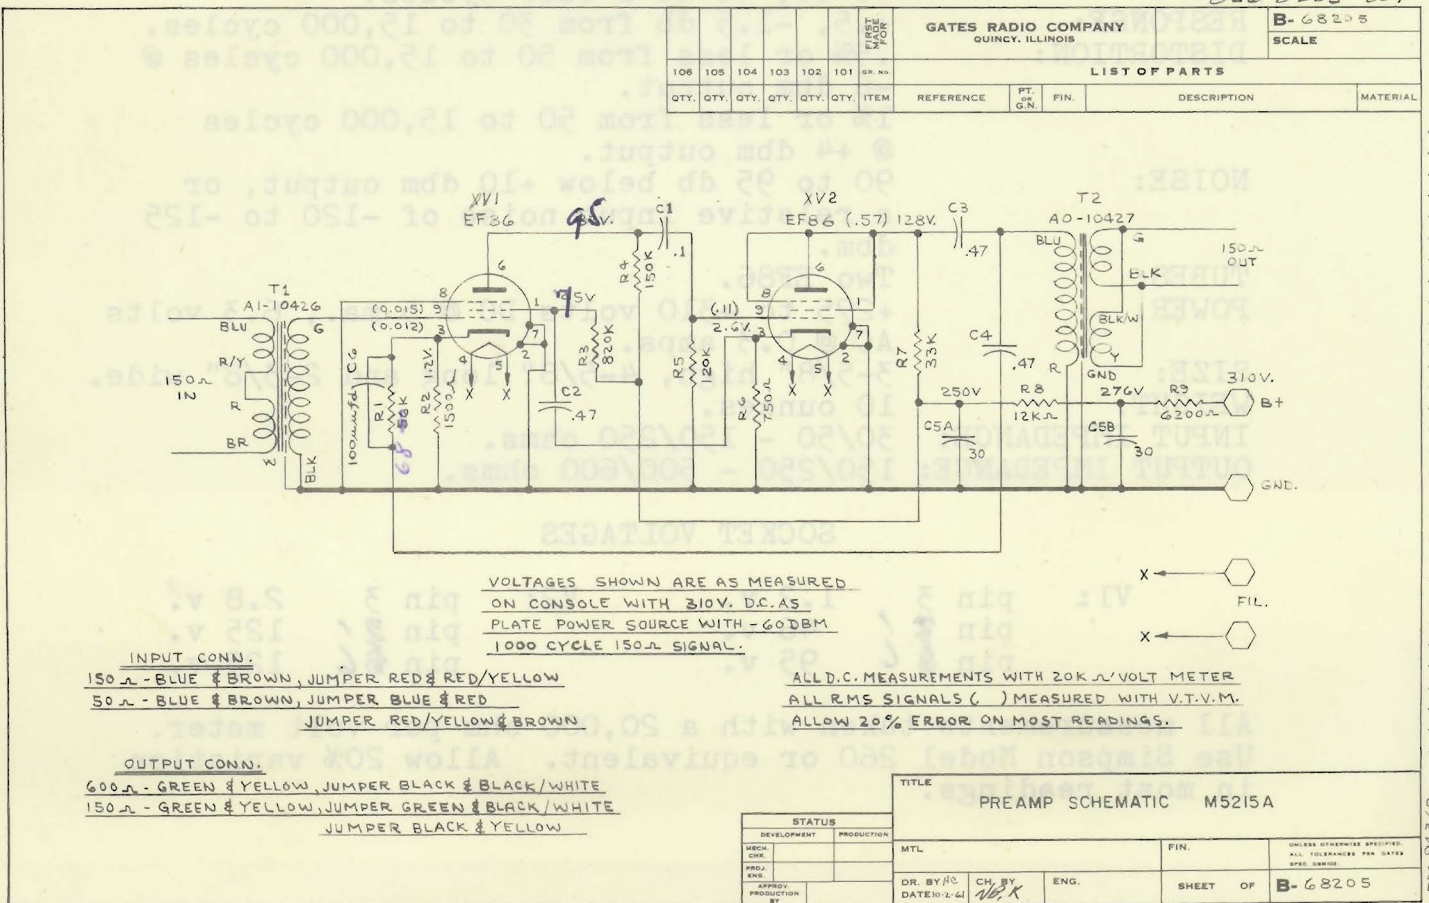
GATES RADIO COMPANY
QUINCY, ILLINOIS

B- 68205
SCALE

LIST OF PARTS

| 106 | 105 | 104 | 103 | 102 | 101 | FIRST MADE FOR SR. No. | | | | | |
|---|---|---|---|---|---|---|---|---|---|---|---|
| QTY. | QTY. | QTY. | QTY. | QTY. | QTY. | ITEM | REFERENCE | PT. OR G.N. | FIN. | DESCRIPTION | MATERIAL |

RESPONSE: ±.5, -1.5 db from 50 to 15,000 cycles.
DISTORTION: .5% or less from 50 to 15,000 cycles @ +10 dbm output.
1% or less from 50 to 15,000 cycles @ +4 dbm output.
NOISE: 90 to 95 db below +10 dbm output, or equivalent input noise of -120 to -125 dbm.
TUBES: Two EF86.
POWER: +310 to 320 volts DC @ 3ma. 6.3 volts AC @ .6 amps.
SIZE: 4-5/8" high, 4-3/4" long and 2-5/8" wide.
WEIGHT: 10 ounces.
INPUT IMPEDANCE: 30/50 - 150/250 ohms.
OUTPUT IMPEDANCE: 150/250 - 600/600 ohms.

SOCKET VOLTAGES

V1: pin 3 1.8 v. pin 3 2.8 v.
pin 1 125 v.
pin 6 95 v. pin 6 125 v.

All measurements taken with a 20,000 ohm per volt meter. Use Simpson Model 260 or equivalent. Allow 20% variation in most readings.

XV1 EF86
XV2 EF86 (.57) 128V.
T1 A1-10426
T2 AO-10427
C1 .1
C2 .47
C3 .47
C4 .47
C5A 30
C5B 30
R1 68K
R2 1.2K 1500Ω
R3 820K
R4 150K
R5 20K
R6 1500Ω
R7 33K
R8 12KΩ
R9 6200Ω
100mmfd C6
(0.015)
(0.012)
1.2V.
95
45V
(1)
2.6V.
250V
276V
310V.
B+
BLU
G
R/Y
R
BR
W
BLK
BLK/W
Y
GND
150Ω IN
150Ω OUT
GND.
FIL.
X
8 6 1 3 4 5 2 7 9

VOLTAGES SHOWN ARE AS MEASURED ON CONSOLE WITH 310V. D.C. AS PLATE POWER SOURCE WITH -60DBM 1000 CYCLE 150Ω SIGNAL.

ALL D.C. MEASUREMENTS WITH 20K Ω/VOLT METER
ALL RMS SIGNALS ( ) MEASURED WITH V.T.V.M.
ALLOW 20% ERROR ON MOST READINGS.

INPUT CONN.
150Ω - BLUE & BROWN, JUMPER RED & RED/YELLOW
50Ω - BLUE & BROWN, JUMPER BLUE & RED
JUMPER RED/YELLOW & BROWN

OUTPUT CONN.
600Ω - GREEN & YELLOW, JUMPER BLACK & BLACK/WHITE
150Ω - GREEN & YELLOW, JUMPER GREEN & BLACK/WHITE
JUMPER BLACK & YELLOW

STATUS
DEVELOPMENT PRODUCTION
MECH. CHK.
PROJ. ENG.
APPROV. PRODUCTION BY

TITLE PREAMP SCHEMATIC M5215A
MTL
FIN.
UNLESS OTHERWISE SPECIFIED, ALL TOLERANCES PER GATES SPEC GS1102.
DR. BY HC DATE 10-2-61
CH. BY VB, K
ENG.
SHEET OF
B- 68205